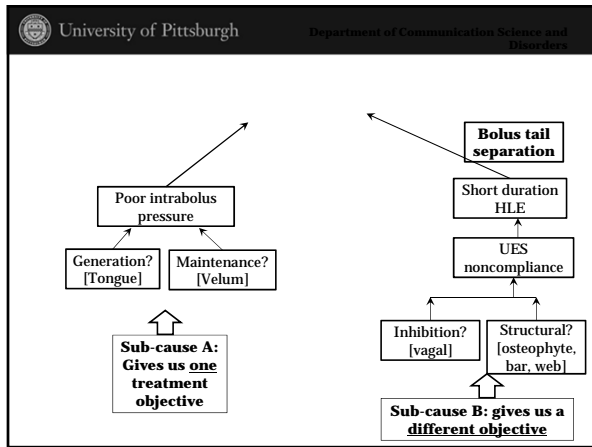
University of Pittsburgh

Department of Communication Science and Disorders

Poor intrabolus pressure

Generation? [Tongue]

Maintenance? [Velum]

Sub-cause A: Gives us one treatment objective

Bolus tail separation

Short duration HLE

UES noncompliance

Inhibition? [vagal]

Structural? [osteophyte, bar, web]

Sub-cause B: gives us a different objective